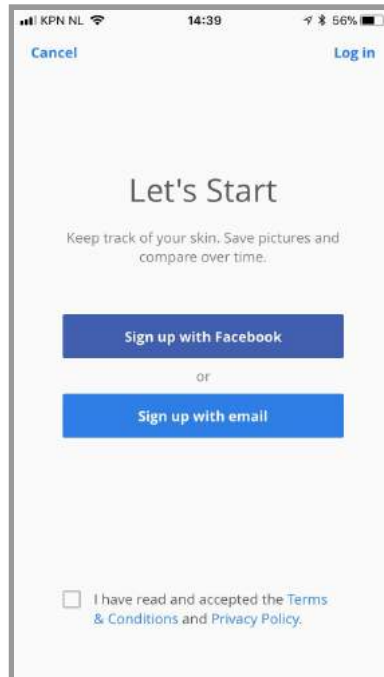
KPN NL 14:39 56%

Cancel

Log in

Let's Start

Keep track of your skin. Save pictures and compare over time.

Sign up with Facebook

or

Sign up with email

I have read and accepted the Terms & Conditions and Privacy Policy.